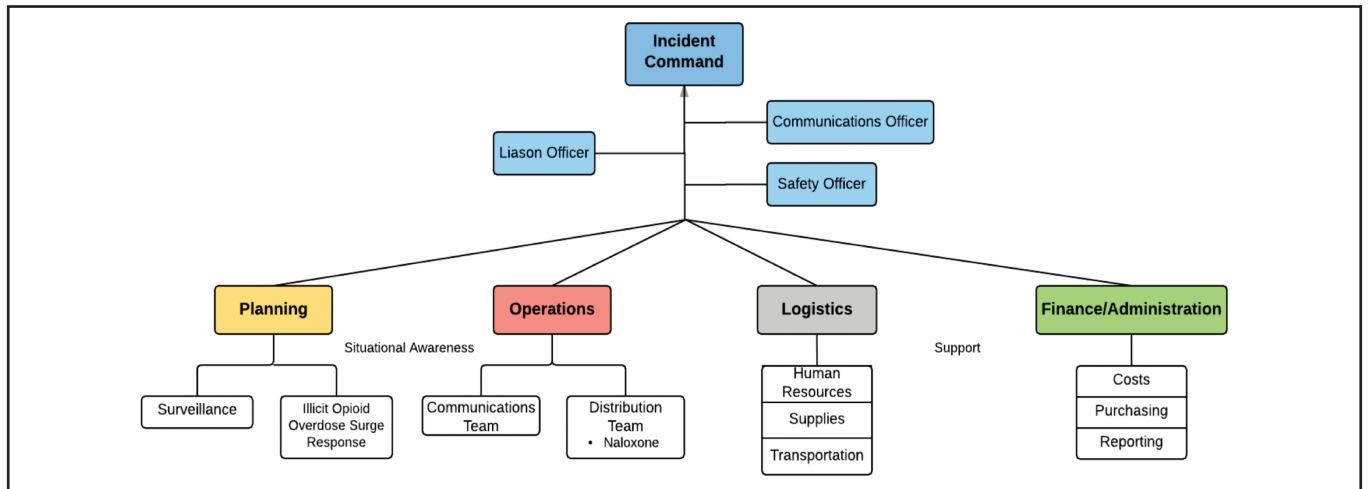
Incident Command

Communications Officer

Liason Officer

Safety Officer

Planning

Operations

Logistics

Finance/Administration

Situational Awareness

Support

Surveillance

Illicit Opioid Overdose Surge Response

Communications Team

Distribution Team
• Naloxone

Human Resources

Supplies

Transportation

Costs

Purchasing

Reporting